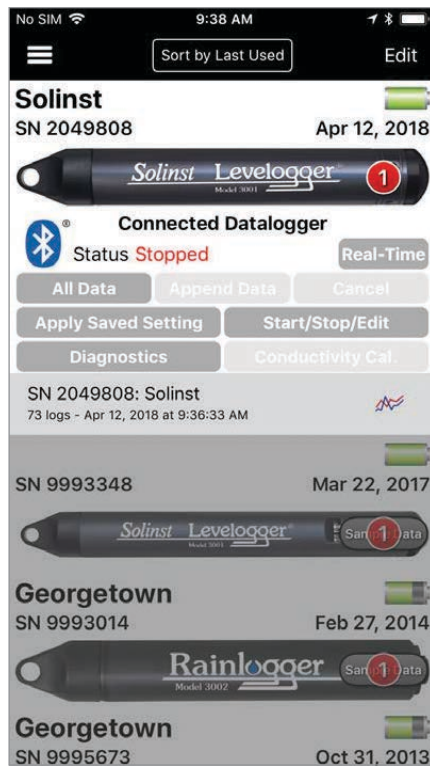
No SIM 9:38 AM

Sort by Last Used

Edit

Solinst
SN 2049808

Apr 12, 2018

Solinst Levelogger
Model 3001

1

Connected Datalogger
Status Stopped

Real-Time

All Data

Append Data

Cancel

Apply Saved Setting

Start/Stop/Edit

Diagnostics

Conductivity Cal.

SN 2049808: Solinst
73 logs - Apr 12, 2018 at 9:36:33 AM

SN 9993348

Mar 22, 2017

Solinst Levelogger
Model 3001

Sample Data

1

Georgetown
SN 9993014

Feb 27, 2014

Rainlogger
Model 3002

Sample Data

1

Georgetown
SN 9995673

Oct 31, 2013